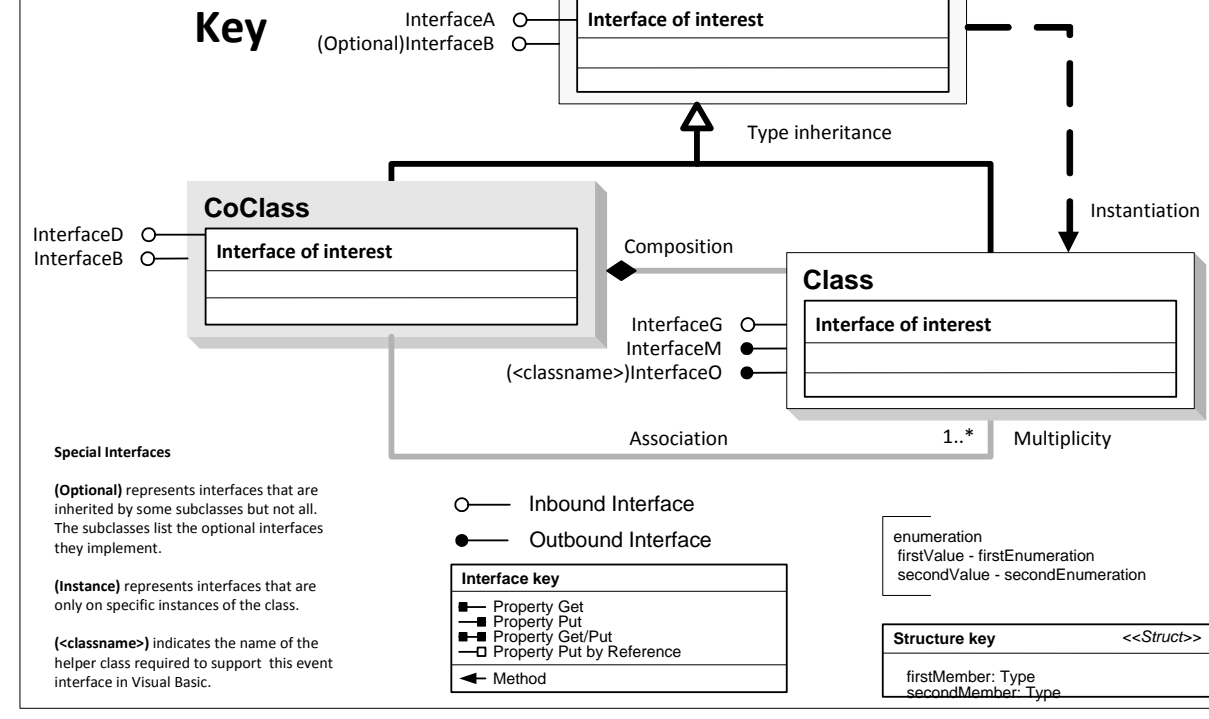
Key

InterfaceA
(Optional)InterfaceB

Interface of interest

Type inheritance

CoClass

InterfaceD
InterfaceB

Interface of interest

Composition

Instantiation

Class

InterfaceG
InterfaceM
(<classname>)InterfaceO

Interface of interest

Association

1..*

Multiplicity

Special Interfaces

**(Optional)** represents interfaces that are inherited by some subclasses but not all. The subclasses list the optional interfaces they implement.

**(Instance)** represents interfaces that are only on specific instances of the class.

**(<classname>)** indicates the name of the helper class required to support this event interface in Visual Basic.

Inbound Interface

Outbound Interface

Interface key

Property Get
Property Put
Property Get/Put
Property Put by Reference

Method

enumeration
firstValue - firstEnumeration
secondValue - secondEnumeration

Structure key

<<Struct>>

firstMember: Type
secondMember: Type